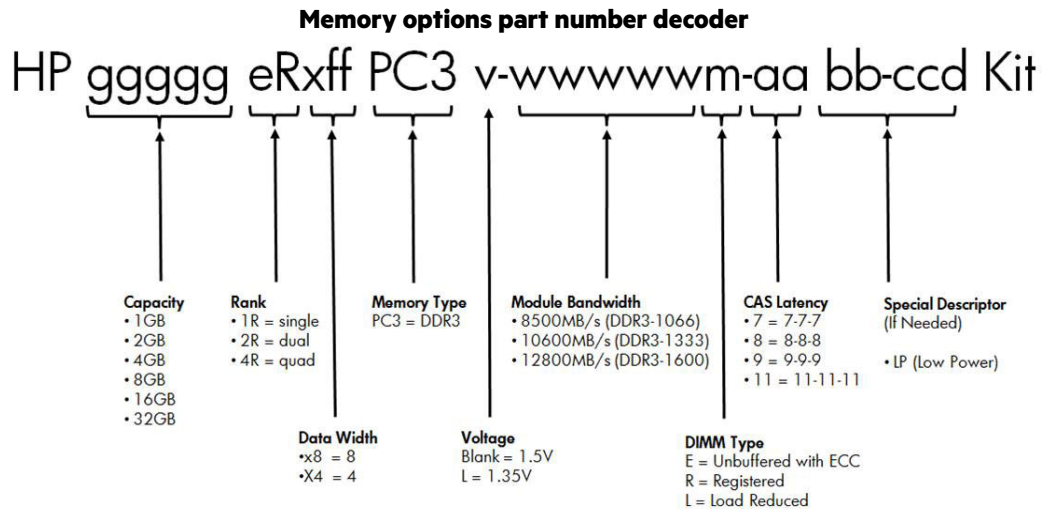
**Memory options part number decoder**

HP ggggg eRxff PC3 v-wwwwwm-aa bb-ccd Kit

**Capacity**
• 1GB
• 2GB
• 4GB
• 8GB
• 16GB
• 32GB

**Rank**
• 1R = single
• 2R = dual
• 4R = quad

**Memory Type**
PC3 = DDR3

**Module Bandwidth**
• 8500MB/s (DDR3-1066)
• 10600MB/s (DDR3-1333)
• 12800MB/s (DDR3-1600)

**CAS Latency**
• 7 = 7-7-7
• 8 = 8-8-8
• 9 = 9-9-9
• 11 = 11-11-11

**Special Descriptor**
(If Needed)

• LP (Low Power)

**Data Width**
•x8 = 8
•X4 = 4

**Voltage**
Blank = 1.5V
L = 1.35V

**DIMM Type**
E = Unbuffered with ECC
R = Registered
L = Load Reduced